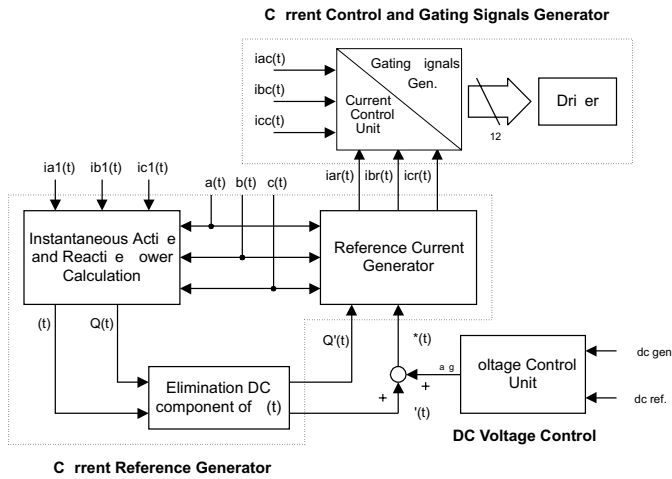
C rrent Control and Gating Signals Generator

iac(t)
ibc(t)
icc(t)
Current Control Unit
Gating ignals Gen.
12
Dri er

ia1(t) ib1(t) ic1(t)
a(t) b(t) c(t)
iar(t) ibr(t) icr(t)

Instantaneous Acti e and Reacti e ower Calculation

Reference Current Generator

(t)
Q(t)
Q'(t)
*(t)
a g
+
+
'(t)

Elimination DC component of (t)

oltage Control Unit

dc gen
dc ref.

DC Voltage Control

C rrent Reference Generator